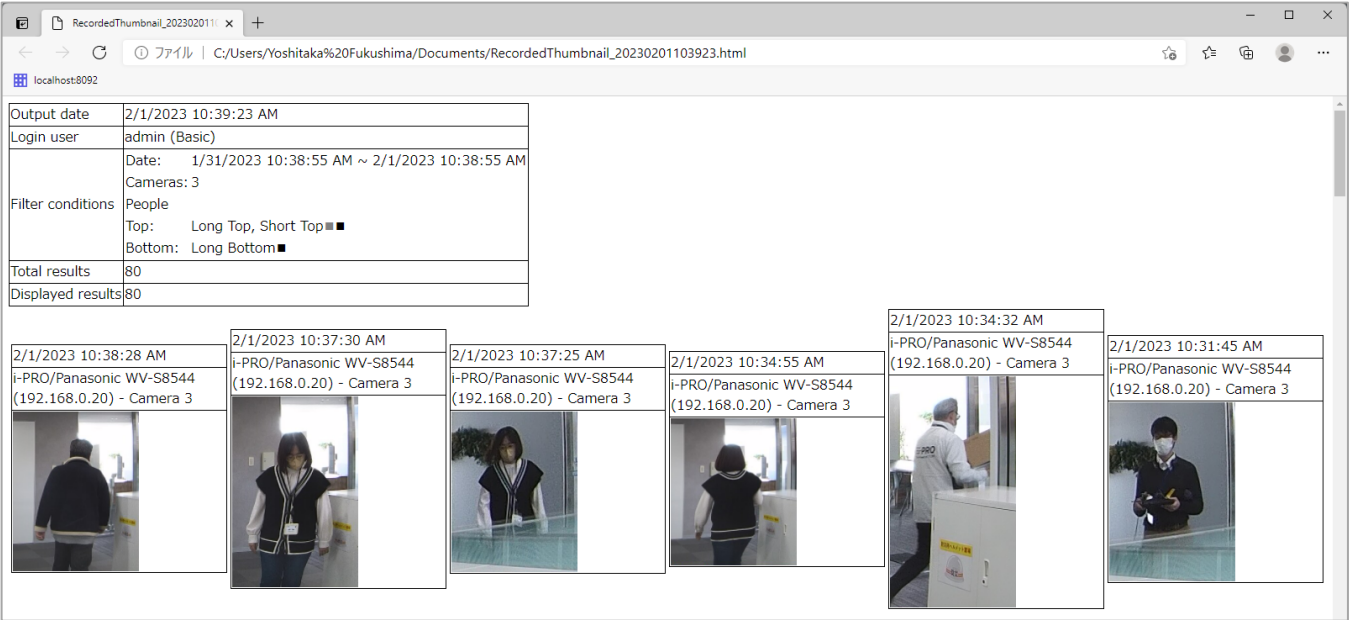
RecordedThumbnail_2023020110

ファイル | C:/Users/Yoshitaka%20Fukushima/Documents/RecordedThumbnail_20230201103923.html

localhost:8092

| Output date | 2/1/2023 10:39:23 AM |
|---|---|
| Login user | admin (Basic) |
| Filter conditions | Date: 1/31/2023 10:38:55 AM ~ 2/1/2023 10:38:55 AM<br>Cameras: 3<br>People<br>Top: Long Top, Short Top<br>Bottom: Long Bottom |
| Total results | 80 |
| Displayed results | 80 |

2/1/2023 10:38:28 AM
i-PRO/Panasonic WV-S8544 (192.168.0.20) - Camera 3

2/1/2023 10:37:30 AM
i-PRO/Panasonic WV-S8544 (192.168.0.20) - Camera 3

2/1/2023 10:37:25 AM
i-PRO/Panasonic WV-S8544 (192.168.0.20) - Camera 3

2/1/2023 10:34:55 AM
i-PRO/Panasonic WV-S8544 (192.168.0.20) - Camera 3

2/1/2023 10:34:32 AM
i-PRO/Panasonic WV-S8544 (192.168.0.20) - Camera 3

2/1/2023 10:31:45 AM
i-PRO/Panasonic WV-S8544 (192.168.0.20) - Camera 3